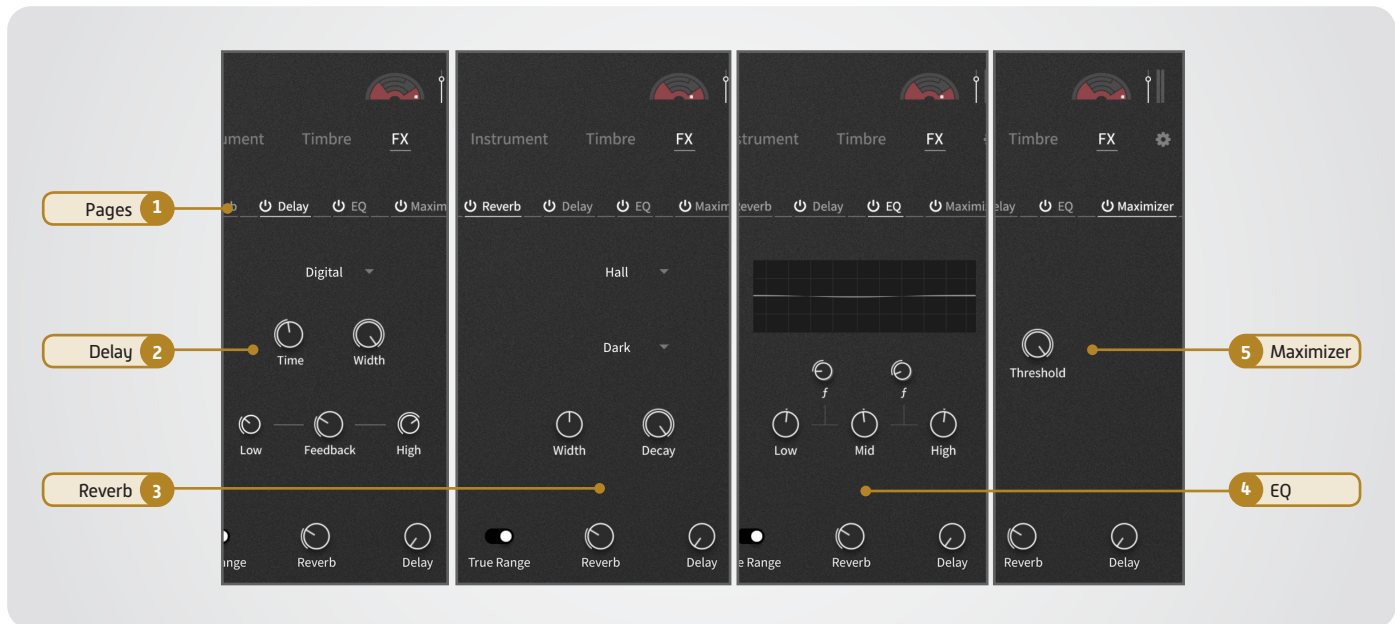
Pages 1

Delay 2

Reverb 3

ument Timbre FX

b Delay EQ Maxim

Digital

Time Width

Low Feedback High

nge Reverb Delay

Instrument Timbre FX

Reverb Delay EQ Maxim

Hall

Dark

Width Decay

True Range Reverb Delay

strument Timbre FX

everb Delay EQ Maximi

$f$ $f$

Low Mid High

e Range Reverb Delay

Timbre FX

elay EQ Maximizer

Threshold

Reverb Delay

5 Maximizer

4 EQ